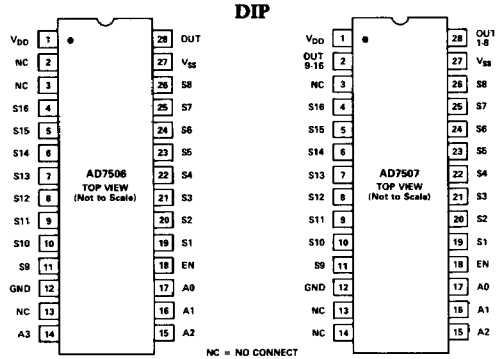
DIP

$V_{DD}$ 1
NC 2
NC 3
S16 4
S15 5
S14 6
S13 7
S12 8
S11 9
S10 10
S9 11
GND 12
NC 13
A3 14

28 OUT
27 $V_{SS}$
26 S8
25 S7
24 S6
23 S5
22 S4
21 S3
20 S2
19 S1
18 EN
17 A0
16 A1
15 A2

AD7506
TOP VIEW
(Not to Scale)

$V_{DD}$ 1
OUT 9-16 2
NC 3
S16 4
S15 5
S14 6
S13 7
S12 8
S11 9
S10 10
S9 11
GND 12
NC 13
NC 14

28 OUT 1-8
27 $V_{SS}$
26 S8
25 S7
24 S6
23 S5
22 S4
21 S3
20 S2
19 S1
18 EN
17 A0
16 A1
15 A2

AD7507
TOP VIEW
(Not to Scale)

NC = NO CONNECT